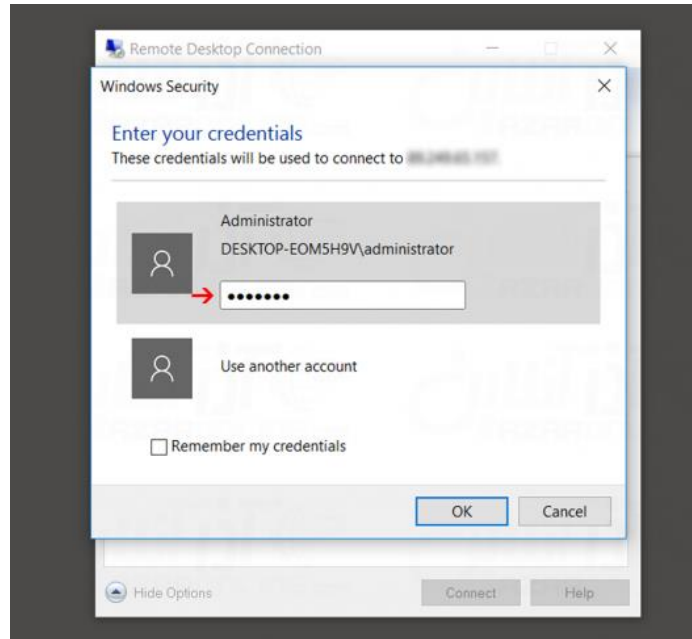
Remote Desktop Connection

Windows Security

Enter your credentials

These credentials will be used to connect to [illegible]

Administrator

DESKTOP-EOM5H9V\administrator

•••••••

Use another account

Remember my credentials

OK

Cancel

Hide Options

Connect

Help